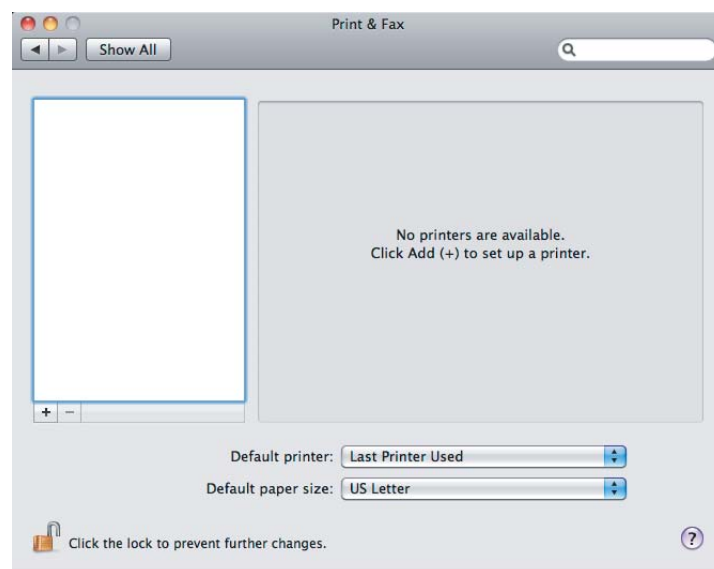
Print & Fax

Show All

No printers are available.
Click Add (+) to set up a printer.

+ −

Default printer: Last Printer Used

Default paper size: US Letter

Click the lock to prevent further changes.

?